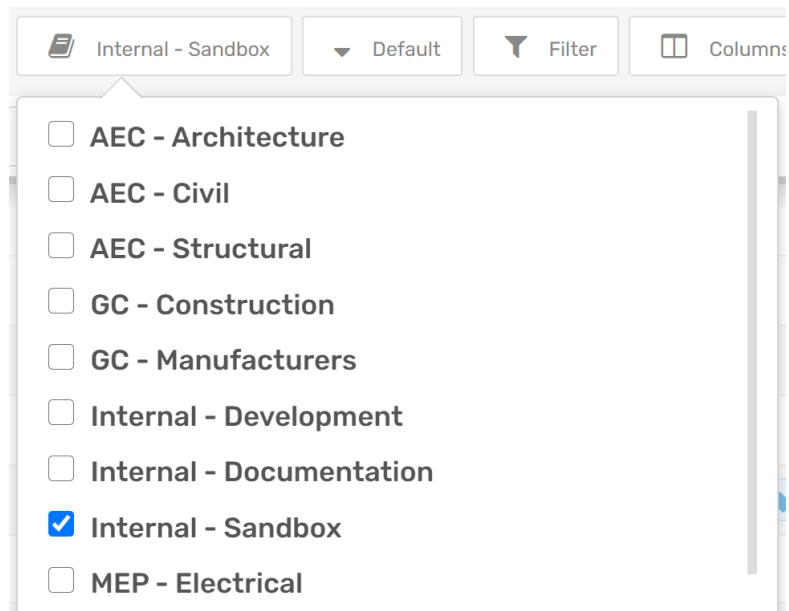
Internal - Sandbox
Default
Filter
Column

AEC - Architecture
AEC - Civil
AEC - Structural
GC - Construction
GC - Manufacturers
Internal - Development
Internal - Documentation
Internal - Sandbox
MEP - Electrical